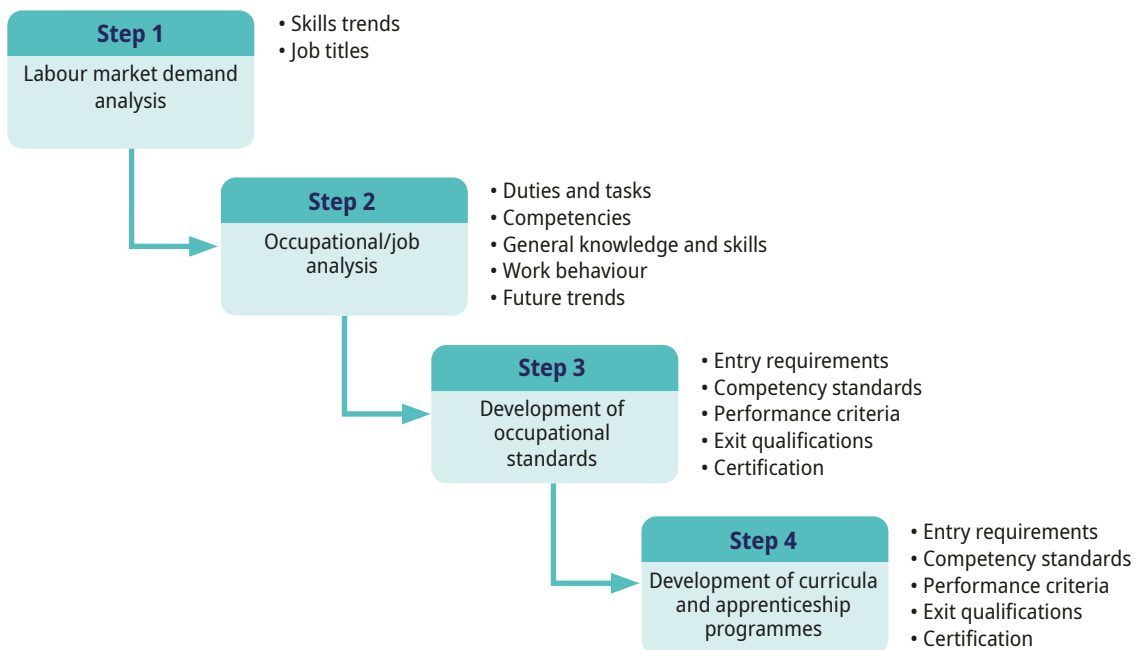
Step 1
Labour market demand analysis

• Skills trends
• Job titles

Step 2
Occupational/job analysis

• Duties and tasks
• Competencies
• General knowledge and skills
• Work behaviour
• Future trends

Step 3
Development of occupational standards

• Entry requirements
• Competency standards
• Performance criteria
• Exit qualifications
• Certification

Step 4
Development of curricula and apprenticeship programmes

• Entry requirements
• Competency standards
• Performance criteria
• Exit qualifications
• Certification